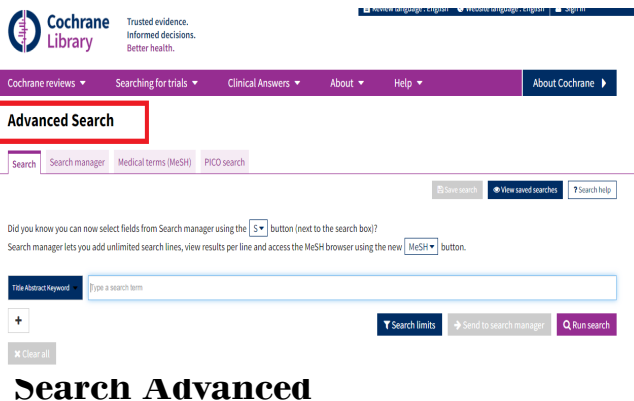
Cochrane Library

Trusted evidence. Informed decisions. Better health.

Review language : English   Website language : English   Sign In

Cochrane reviews ▼   Searching for trials ▼   Clinical Answers ▼   About ▼   Help ▼   About Cochrane

Advanced Search

Search   Search manager   Medical terms (MeSH)   PICO search

Save search   View saved searches   ? Search help

Did you know you can now select fields from Search manager using the S ▼ button (next to the search box)?

Search manager lets you add unlimited search lines, view results per line and access the MeSH browser using the new MeSH ▼ button.

Title Abstract Keyword ▼   Type a search term

+

Search limits   Send to search manager   Run search

✕ Clear all

Search Advanced